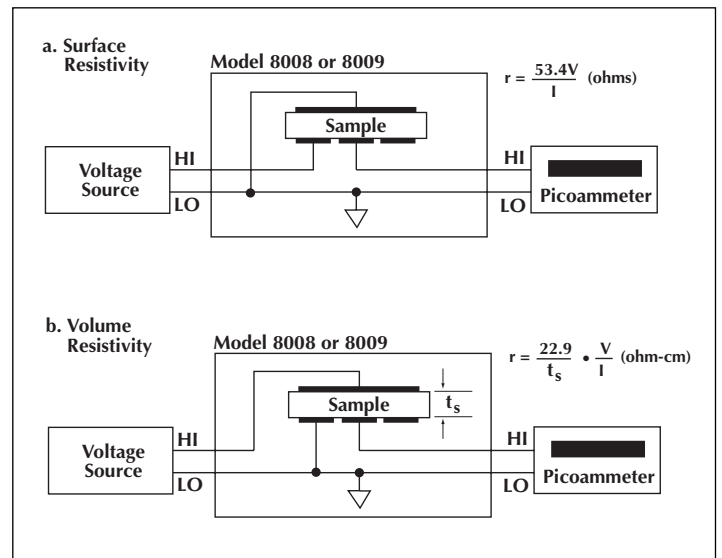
a. Surface Resistivity

Model 8008 or 8009

$r = \frac{53.4V}{I}$ (ohms)

Sample

Voltage Source

HI

LO

HI

LO

Picoammeter

b. Volume Resistivity

Model 8008 or 8009

$r = \frac{22.9}{t_s} \bullet \frac{V}{I}$ (ohm-cm)

Sample

$t_s$

Voltage Source

HI

LO

HI

LO

Picoammeter